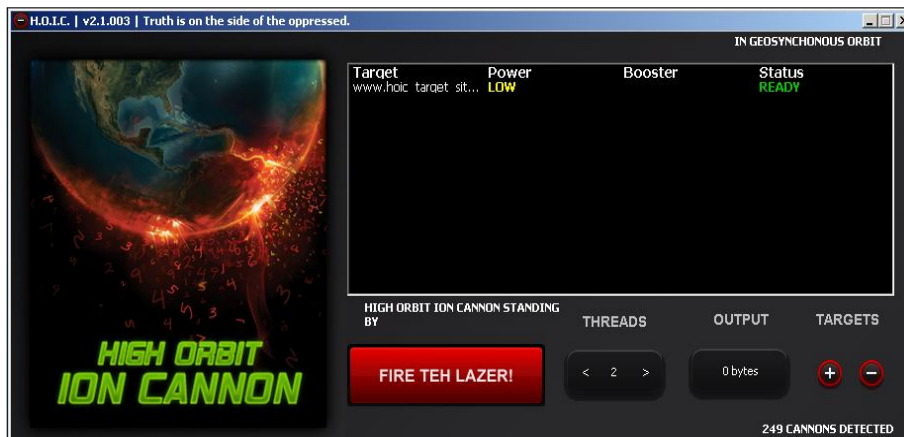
H.O.I.C. | v2.1.003 | Truth is on the side of the oppressed.

IN GEOSYNCHONOUS ORBIT

| Target | Power | Booster | Status |
|---|---|---|---|
| www.hoic target sit... | LOW | | READY |

HIGH ORBIT ION CANNON

HIGH ORBIT ION CANNON STANDING BY

THREADS

OUTPUT

TARGETS

FIRE TEH LAZER!

< 2 >

0 bytes

+ −

249 CANNONS DETECTED